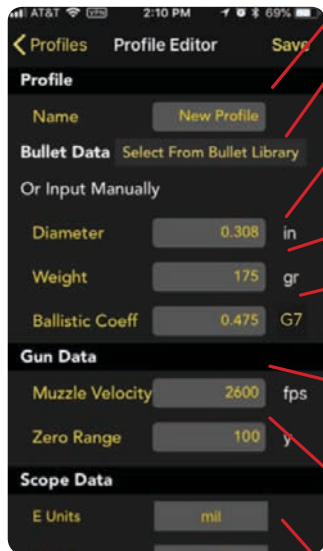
AT&T 2:10 PM 69%

< Profiles Profile Editor Save

Profile

Name New Profile

Bullet Data Select From Bullet Library

Or Input Manually

Diameter 0.308 in

Weight 175 gr

Ballistic Coeff 0.475 G7

Gun Data

Muzzle Velocity 2600 fps

Zero Range 100 y

Scope Data

E Units mil